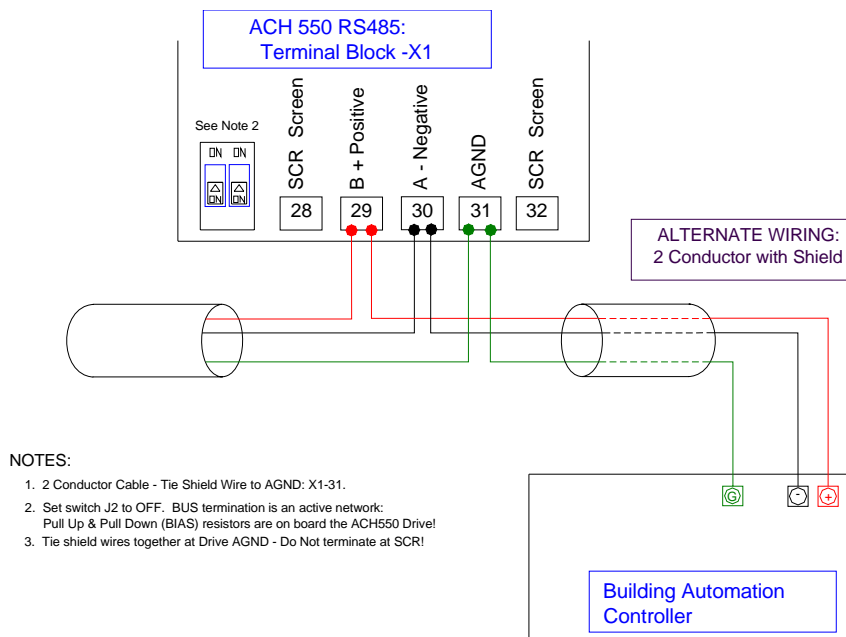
ACH 550 RS485:
Terminal Block -X1

See Note 2

ON ON

ON ON

SCR Screen

B + Positive

A - Negative

AGND

SCR Screen

28

29

30

31

32

ALTERNATE WIRING:
2 Conductor with Shield

NOTES:

1. 2 Conductor Cable - Tie Shield Wire to AGND: X1-31.

2. Set switch J2 to OFF. BUS termination is an active network: Pull Up & Pull Down (BIAS) resistors are on board the ACH550 Drive!

3. Tie shield wires together at Drive AGND - Do Not terminate at SCR!

G

-

+

Building Automation
Controller